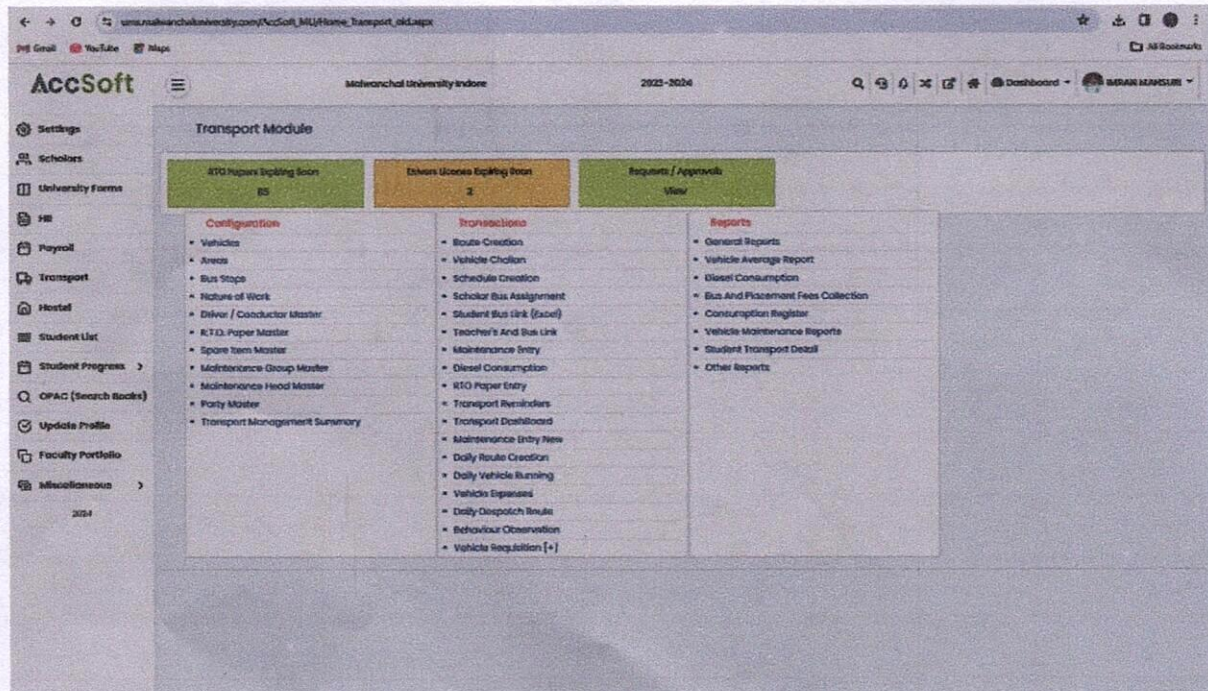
ums.malwanchaluniversity.com/AccSoft_MU/Home_Transport_old.aspx

Gmail YouTube Maps

All Bookmarks

AccSoft

Malwanchal University Indore

2023-2024

Dashboard

IMRAN MANSURI

Settings

Scholars

University Forms

HR

Payroll

Transport

Hostel

Student List

Student Progress

OPAC (Search Books)

Update Profile

Faculty Portfolio

Miscellaneous

2024

Transport Module

RTO Papers Expiring Soon
85

Drivers License Expiring Soon
2

Requests / Approvals
View

Configuration
- Vehicles
- Areas
- Bus Stops
- Nature of Work
- Driver / Conductor Master
- R.T.O. Paper Master
- Spare Item Master
- Maintenance Group Master
- Maintenance Head Master
- Party Master
- Transport Management Summary

Transactions
- Route Creation
- Vehicle Challan
- Schedule Creation
- Scholar Bus Assignment
- Student Bus Link (Excel)
- Teacher's And Bus Link
- Maintenance Entry
- Diesel Consumption
- RTO Paper Entry
- Transport Reminders
- Transport DashBoard
- Maintenance Entry New
- Daily Route Creation
- Daily Vehicle Running
- Vehicle Expenses
- Daily Despatch Route
- Behaviour Observation
- Vehicle Requisition [+]

Reports
- General Reports
- Vehicle Average Report
- Diesel Consumption
- Bus And Placement Fees Collection
- Consumption Register
- Vehicle Maintenance Reports
- Student Transport Detail
- Other Reports